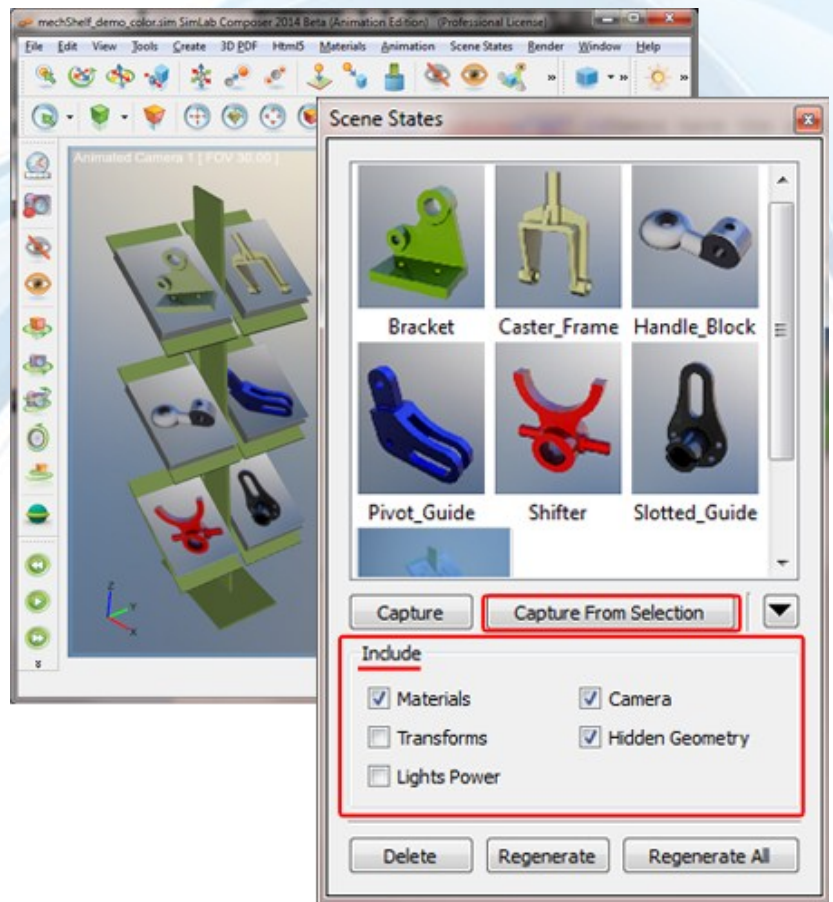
mechShelf_demo_color.sim SimLab Composer 2014 Beta (Animation Edition) (Professional License)

File Edit View Tools Create 3D PDF Html5 Materials Animation Scene States Render Window Help

Animated Camera 1 [ FOV 30.00 ]

Scene States

Bracket

Caster_Frame

Handle_Block

Pivot_Guide

Shifter

Slotted_Guide

Capture

Capture From Selection

Include

Materials

Camera

Transforms

Hidden Geometry

Lights Power

Delete

Regenerate

Regenerate All